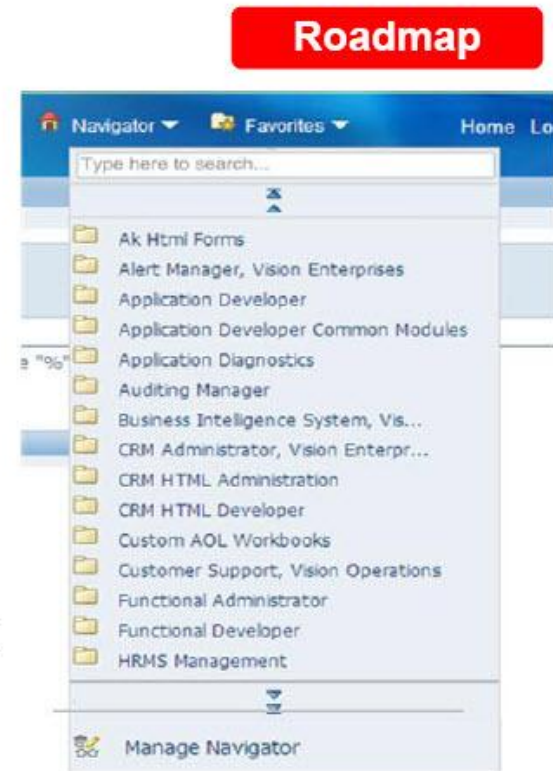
Roadmap

Navigator Favorites Home Lo

Type here to search...

e "%"

Ak Html Forms
Alert Manager, Vision Enterprises
Application Developer
Application Developer Common Modules
Application Diagnostics
Auditing Manager
Business Intelligence System, Vis...
CRM Administrator, Vision Enterpr...
CRM HTML Administration
CRM HTML Developer
Custom AOL Workbooks
Customer Support, Vision Operations
Functional Administrator
Functional Developer
HRMS Management

Manage Navigator